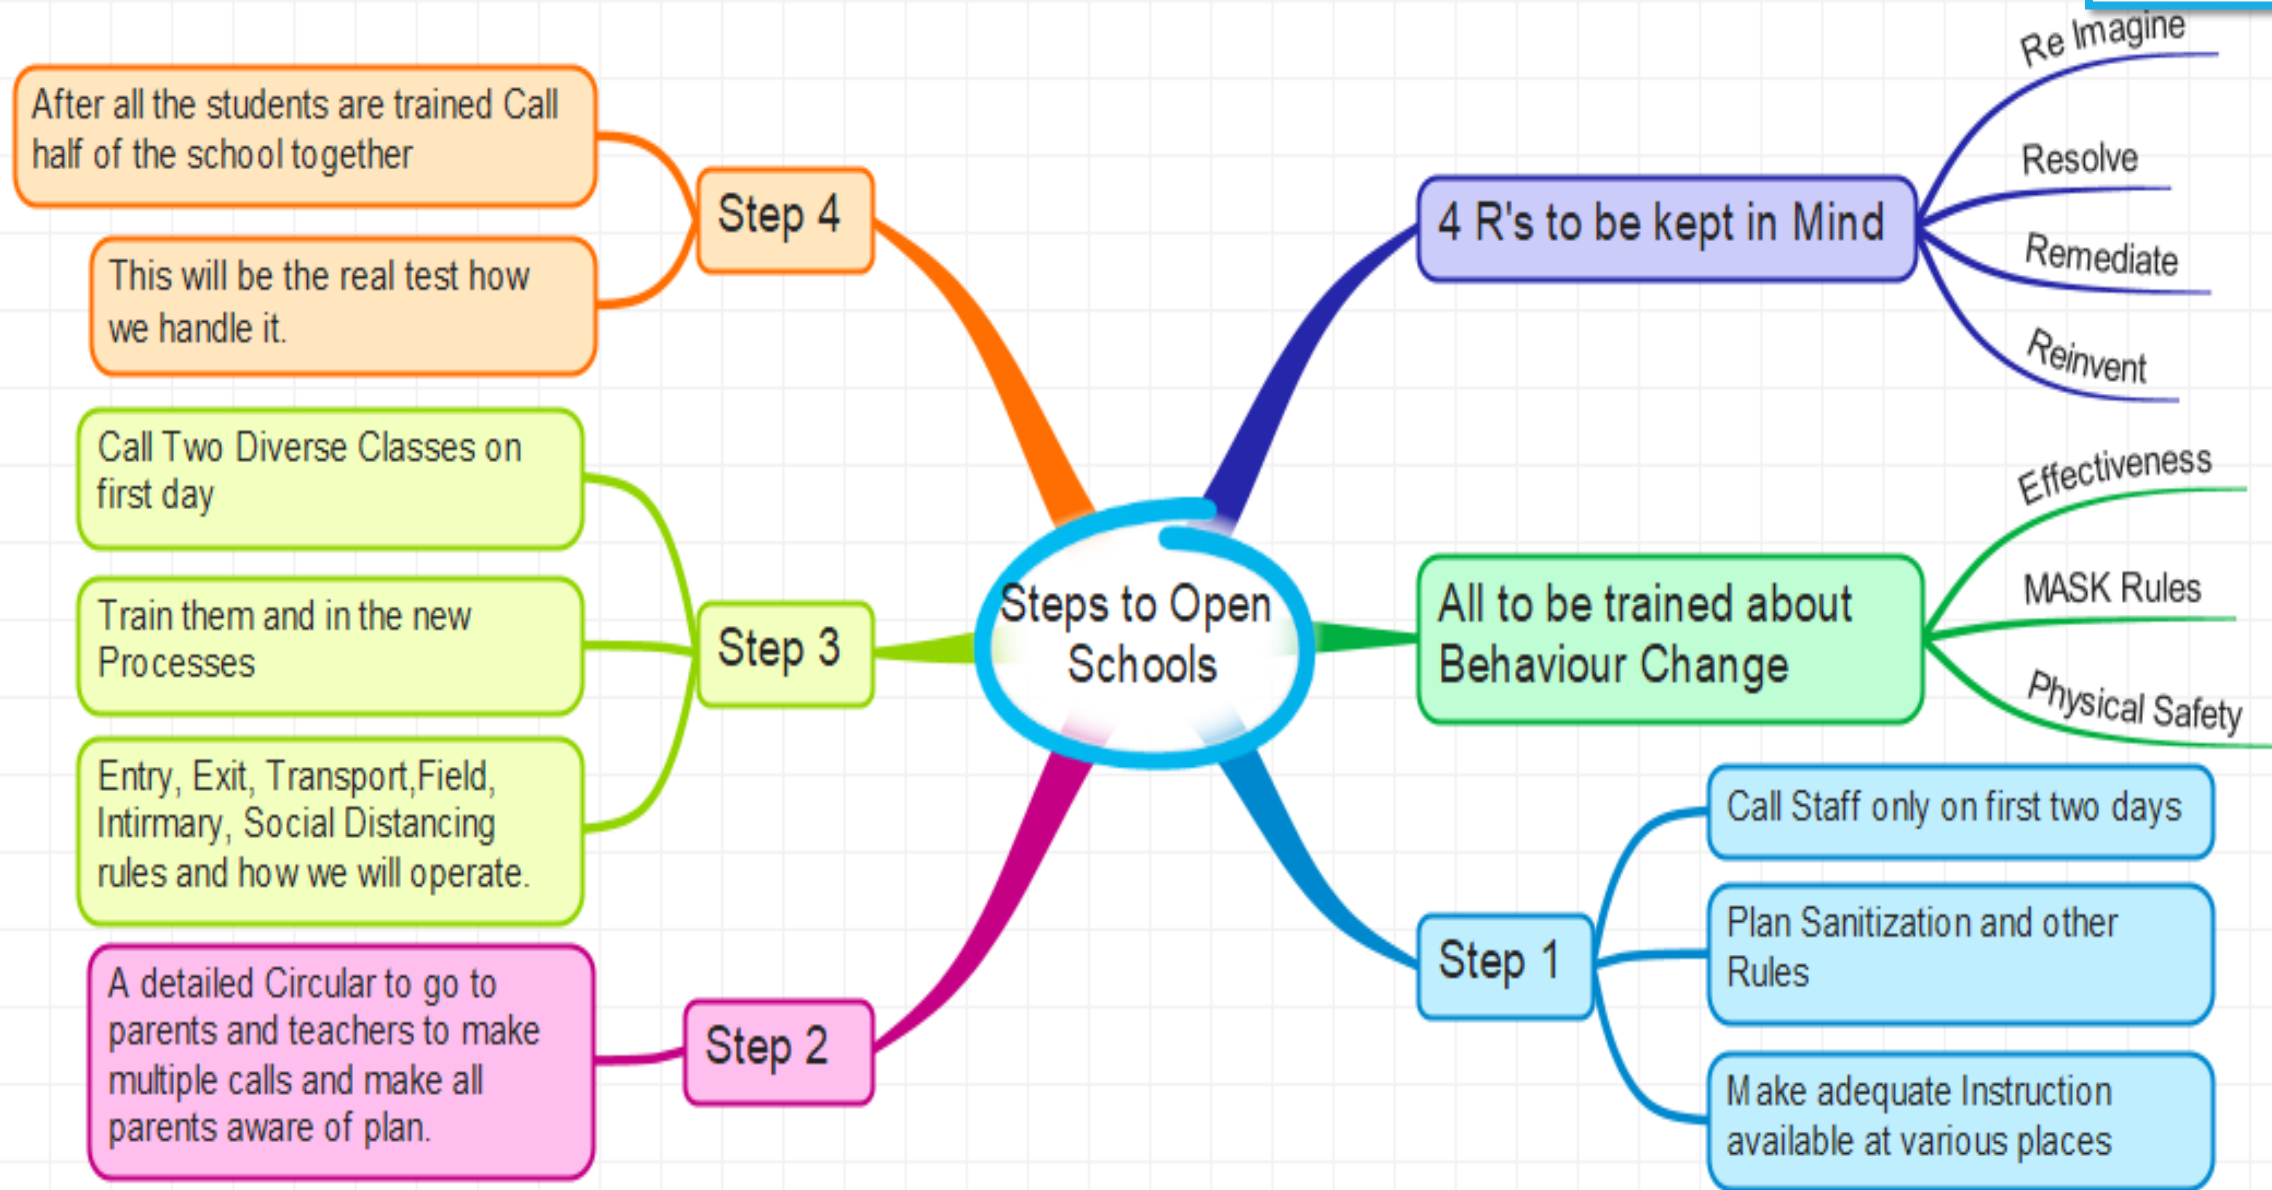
Steps to Open Schools

Step 4

After all the students are trained Call half of the school together

This will be the real test how we handle it.

Step 3

Call Two Diverse Classes on first day

Train them and in the new Processes

Entry, Exit, Transport,Field, Intirmary, Social Distancing rules and how we will operate.

Step 2

A detailed Circular to go to parents and teachers to make multiple calls and make all parents aware of plan.

4 R's to be kept in Mind

Re Imagine

Resolve

Remediate

Reinvent

All to be trained about Behaviour Change

Effectiveness

MASK Rules

Physical Safety

Step 1

Call Staff only on first two days

Plan Sanitization and other Rules

Make adequate Instruction available at various places